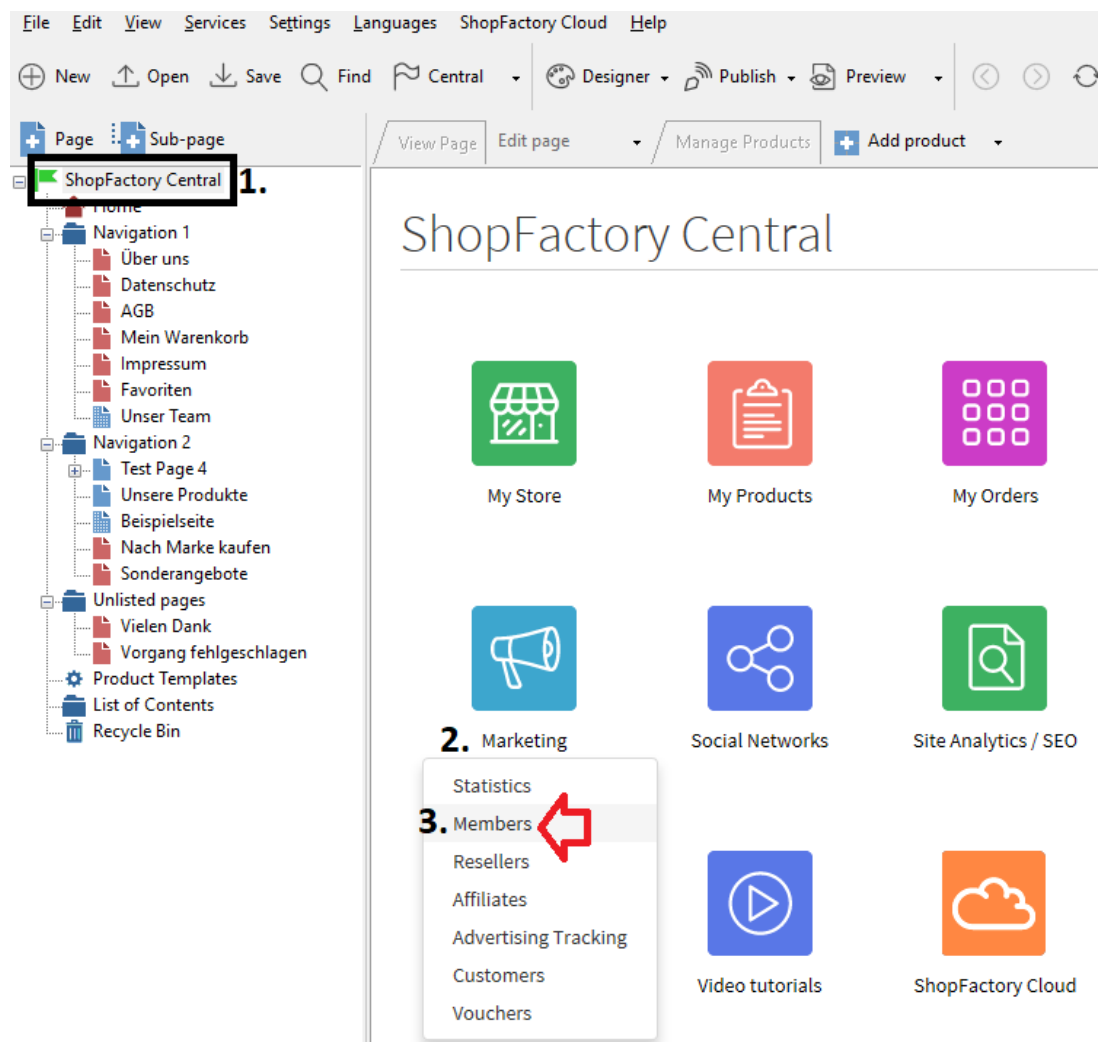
File Edit View Services Settings Languages ShopFactory Cloud Help

New Open Save Find Central Designer Publish Preview

Page Sub-page

View Page Edit page Manage Products Add product

ShopFactory Central 1.
Home
Navigation 1
Über uns
Datenschutz
AGB
Mein Warenkorb
Impressum
Favoriten
Unser Team
Navigation 2
Test Page 4
Unsere Produkte
Beispielseite
Nach Marke kaufen
Sonderangebote
Unlisted pages
Vielen Dank
Vorgang fehlgeschlagen
Product Templates
List of Contents
Recycle Bin

ShopFactory Central

My Store
My Products
My Orders

2. Marketing
Social Networks
Site Analytics / SEO

Statistics
3. Members
Resellers
Affiliates
Advertising Tracking
Customers
Vouchers

Video tutorials
ShopFactory Cloud